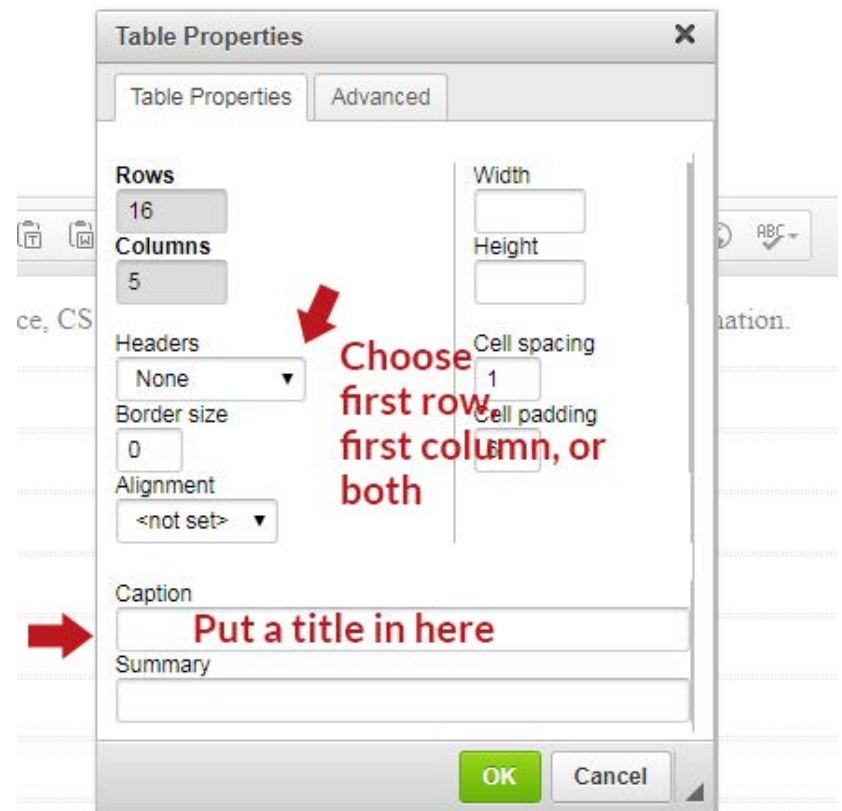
Table Properties ✕

Table Properties | Advanced

Rows
16
Columns
5

Headers
None

Border size
0

Alignment
<not set>

Width

Height

Cell spacing
1

Cell padding
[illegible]

Choose first row, first column, or both

ce, CS

ation.

Caption
Put a title in here

Summary

OK
Cancel